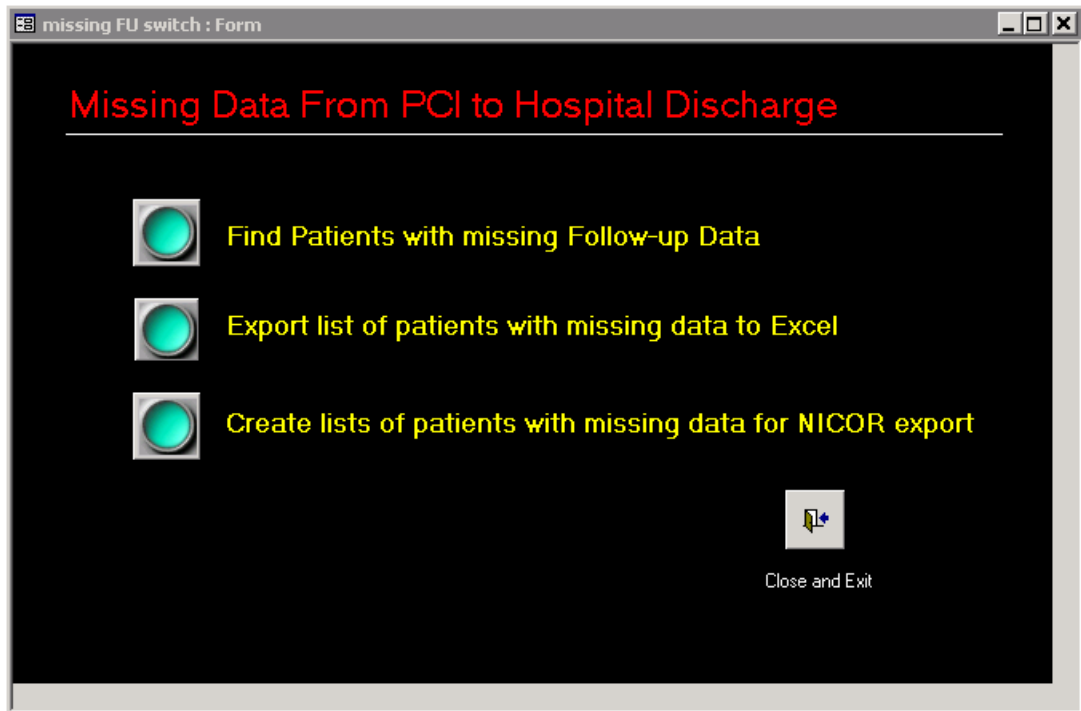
missing FU switch : Form

Missing Data From PCI to Hospital Discharge

Find Patients with missing Follow-up Data

Export list of patients with missing data to Excel

Create lists of patients with missing data for NICOR export

Close and Exit